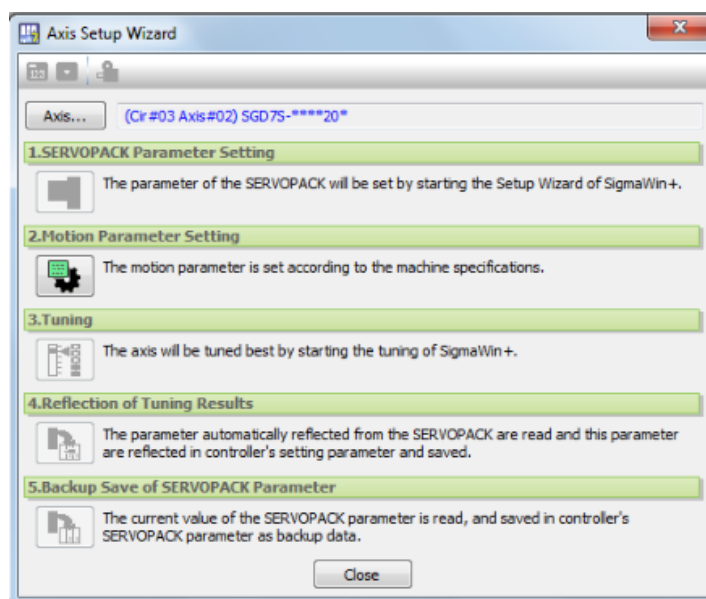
Axis Setup Wizard

Axis...

(Cir#03 Axis#02) SGD7S-****20*

1.SERVOPACK Parameter Setting

The parameter of the SERVOPACK will be set by starting the Setup Wizard of SigmaWin+.

2.Motion Parameter Setting

The motion parameter is set according to the machine specifications.

3.Tuning

The axis will be tuned best by starting the tuning of SigmaWin+.

4.Reflection of Tuning Results

The parameter automatically reflected from the SERVOPACK are read and this parameter are reflected in controller's setting parameter and saved.

5.Backup Save of SERVOPACK Parameter

The current value of the SERVOPACK parameter is read, and saved in controller's SERVOPACK parameter as backup data.

Close